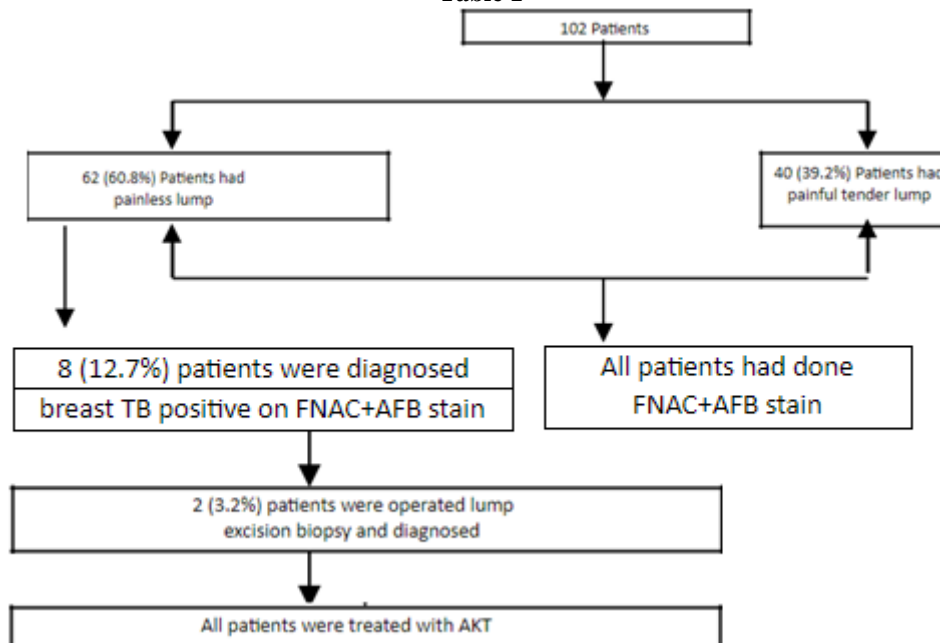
Table 2

102 Patients

62 (60.8%) Patients had painless lump

40 (39.2%) Patients had painful tender lump

8 (12.7%) patients were diagnosed breast TB positive on FNAC+AFB stain

All patients had done FNAC+AFB stain

2 (3.2%) patients were operated lump excision biopsy and diagnosed

All patients were treated with AKT